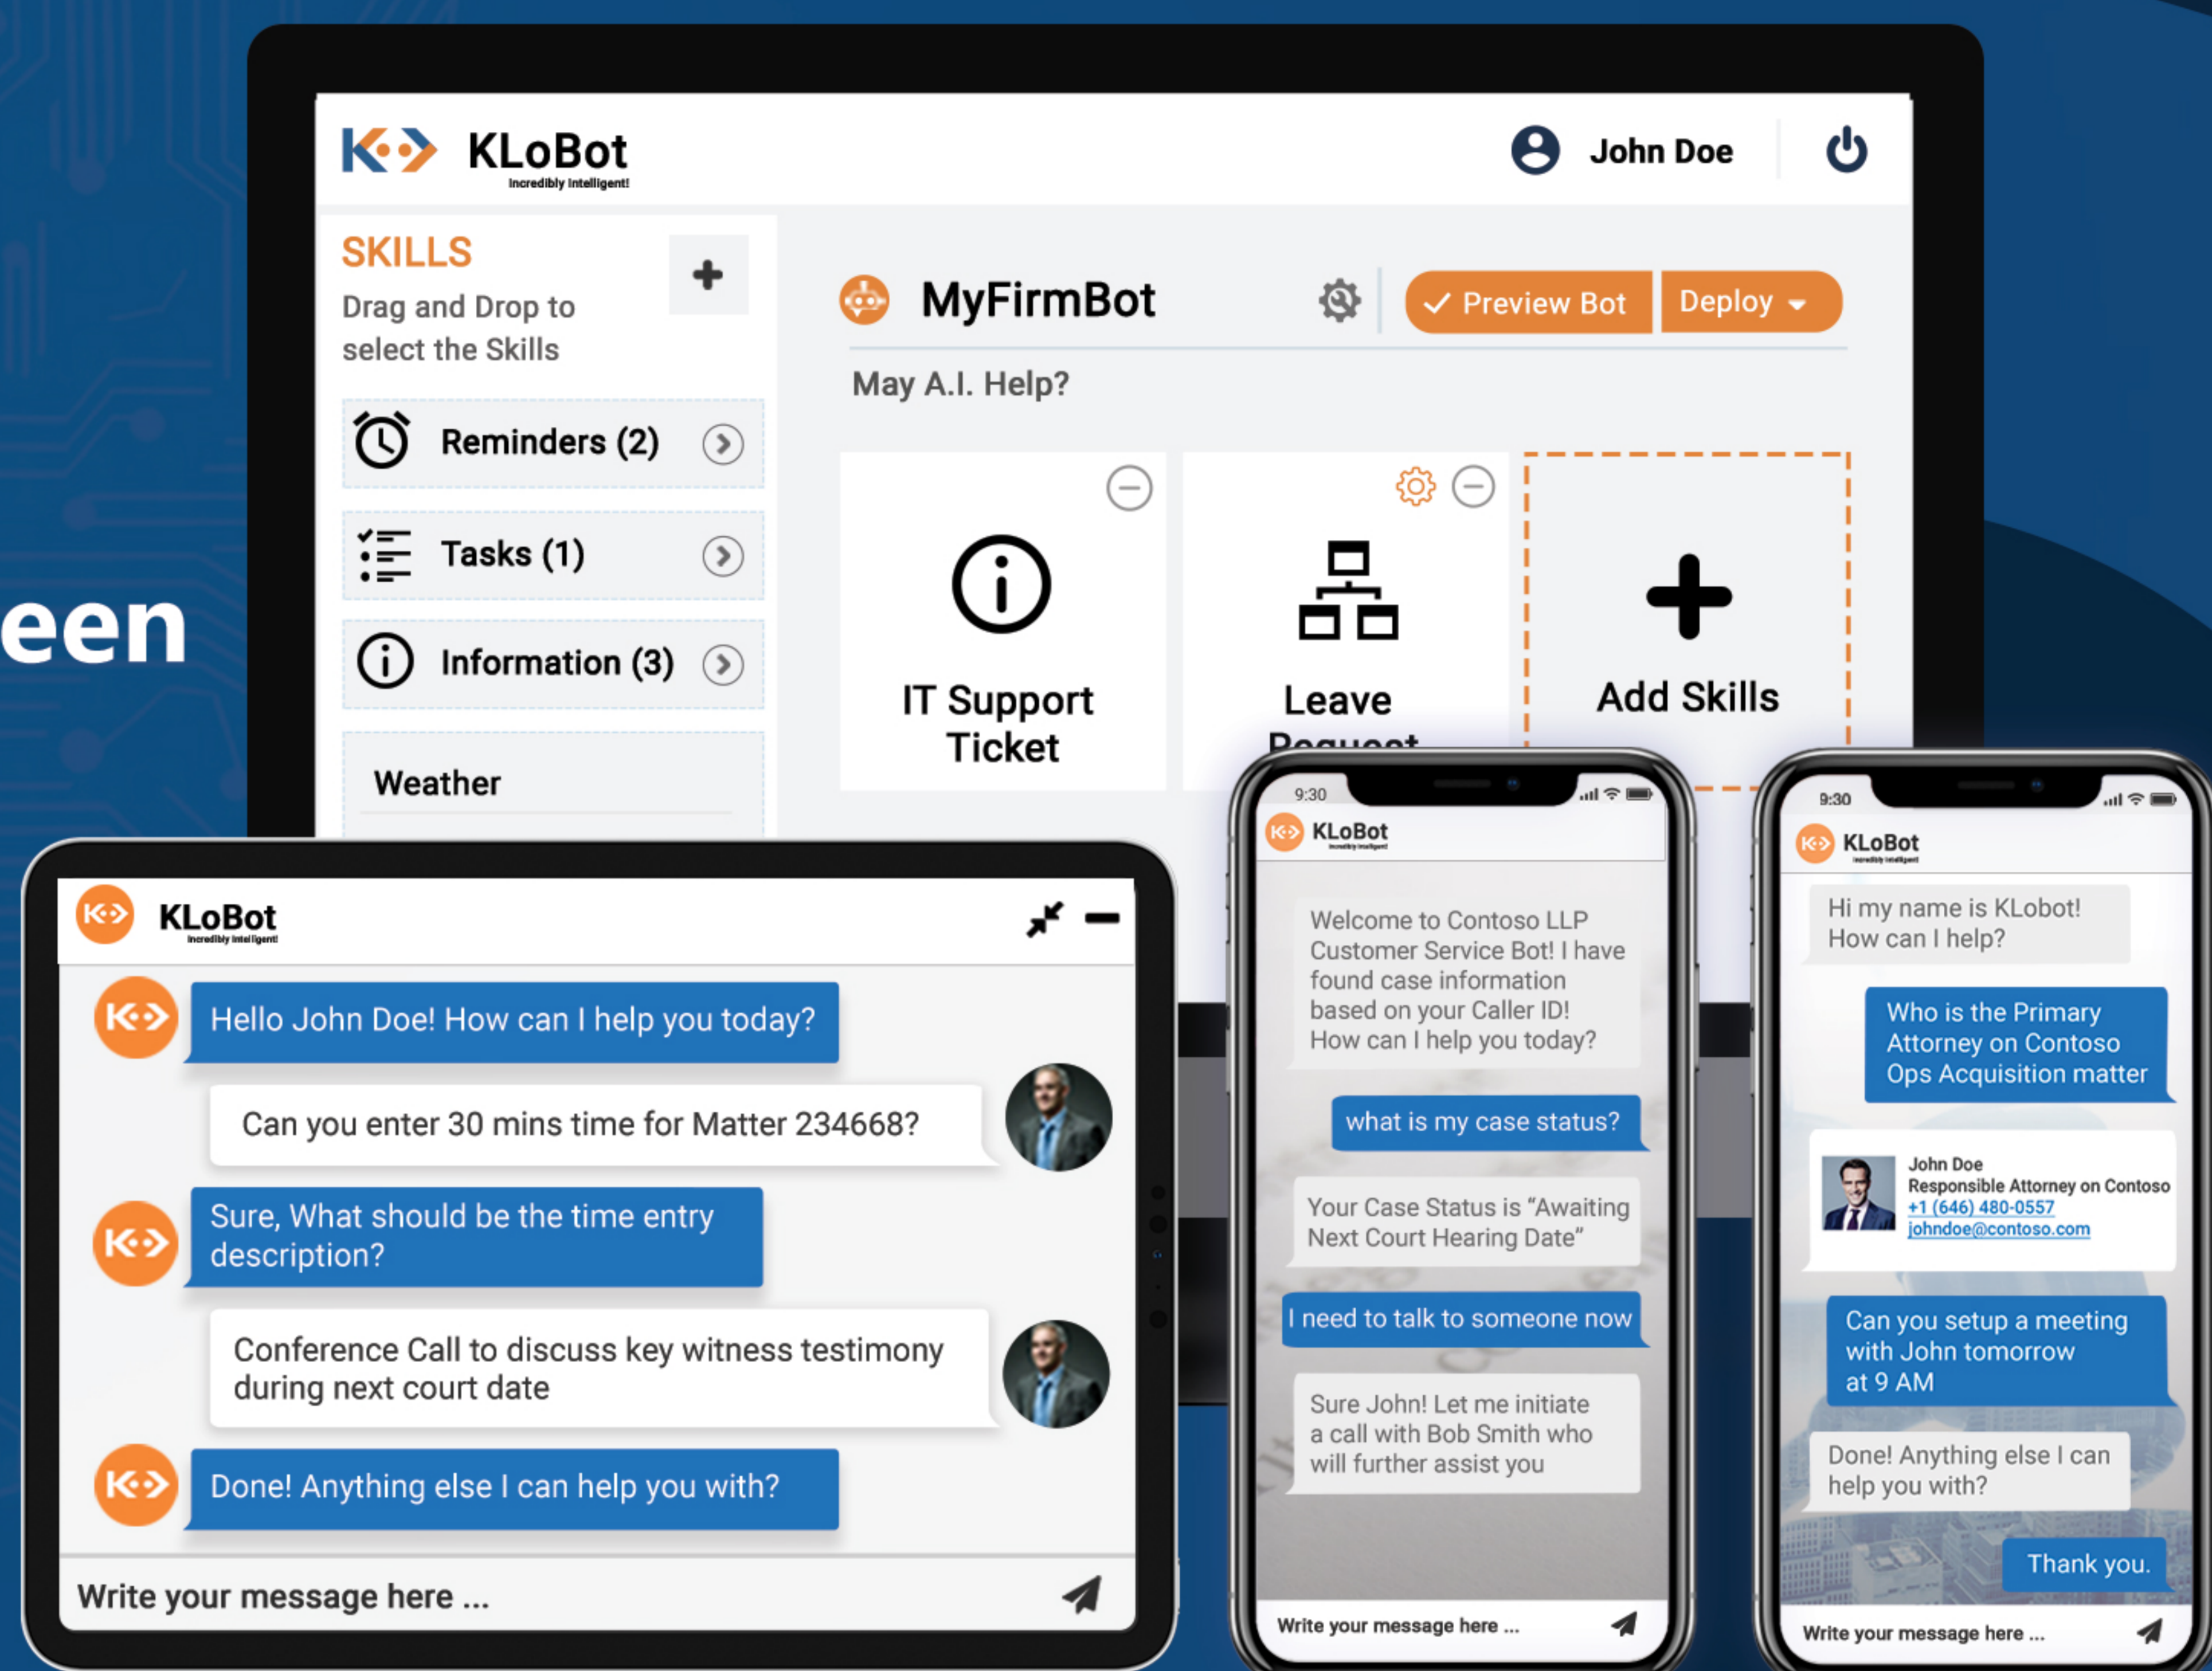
een

KLoBot
Incredibly Intelligent!

John Doe

SKILLS
Drag and Drop to select the Skills

Reminders (2)

Tasks (1)

Information (3)

Weather

MyFirmBot

✓ Preview Bot

Deploy

May A.I. Help?

IT Support Ticket

Leave Request

Add Skills

KLoBot
Incredibly Intelligent!

Hello John Doe! How can I help you today?

Can you enter 30 mins time for Matter 234668?

Sure, What should be the time entry description?

Conference Call to discuss key witness testimony during next court date

Done! Anything else I can help you with?

Write your message here ...

9:30

KLoBot
Incredibly Intelligent!

Welcome to Contoso LLP Customer Service Bot! I have found case information based on your Caller ID! How can I help you today?

what is my case status?

Your Case Status is “Awaiting Next Court Hearing Date”

I need to talk to someone now

Sure John! Let me initiate a call with Bob Smith who will further assist you

Write your message here ...

9:30

KLoBot
Incredibly Intelligent!

Hi my name is KLobot! How can I help?

Who is the Primary Attorney on Contoso Ops Acquisition matter

John Doe
Responsible Attorney on Contoso
+1 (646) 480-0557
johndoe@contoso.com

Can you setup a meeting with John tomorrow at 9 AM

Done! Anything else I can help you with?

Thank you.

Write your message here ...